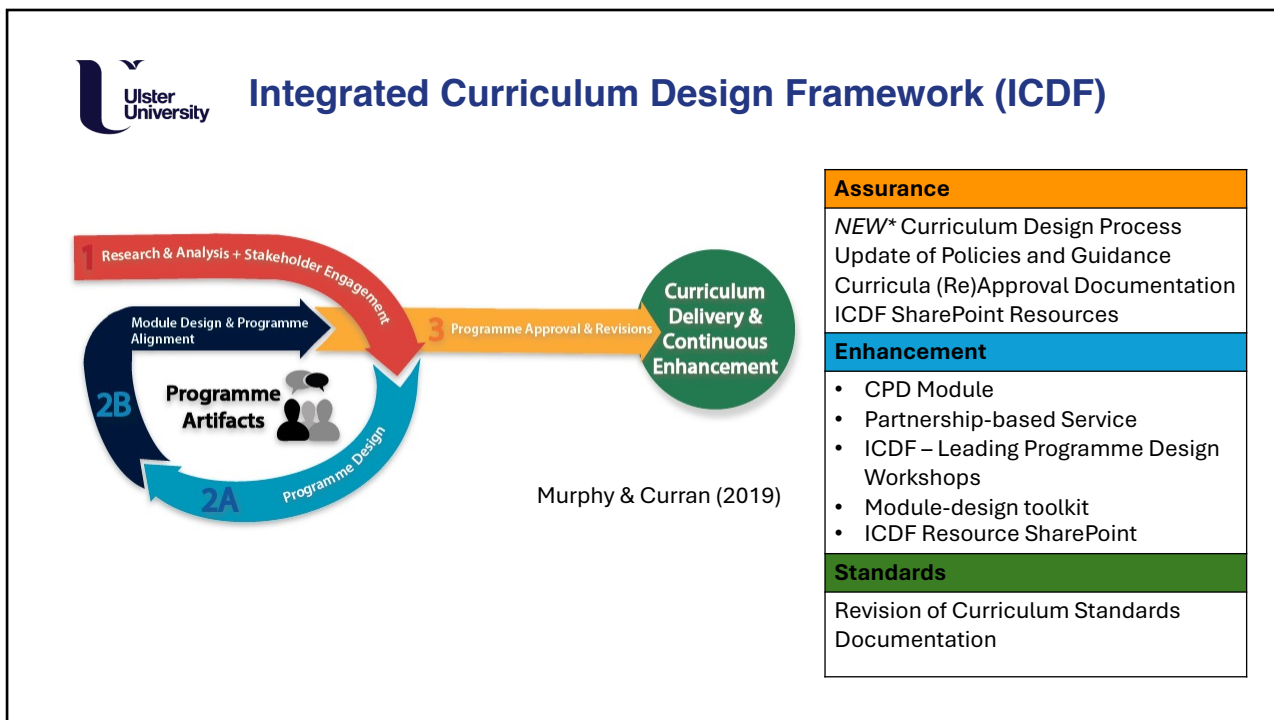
Ulster University

Integrated Curriculum Design Framework (ICDF)

1 Research & Analysis + Stakeholder Engagement

Module Design & Programme Alignment

3 Programme Approval & Revisions

Curriculum Delivery & Continuous Enhancement

2B

Programme Artifacts

2A Programme Design

Murphy & Curran (2019)

| Assurance |
|---|
| *NEW\** Curriculum Design Process<br>Update of Policies and Guidance<br>Curricula (Re)Approval Documentation<br>ICDF SharePoint Resources |
| Enhancement |
| • CPD Module<br>• Partnership-based Service<br>• ICDF – Leading Programme Design Workshops<br>• Module-design toolkit<br>• ICDF Resource SharePoint |
| Standards |
| Revision of Curriculum Standards Documentation |